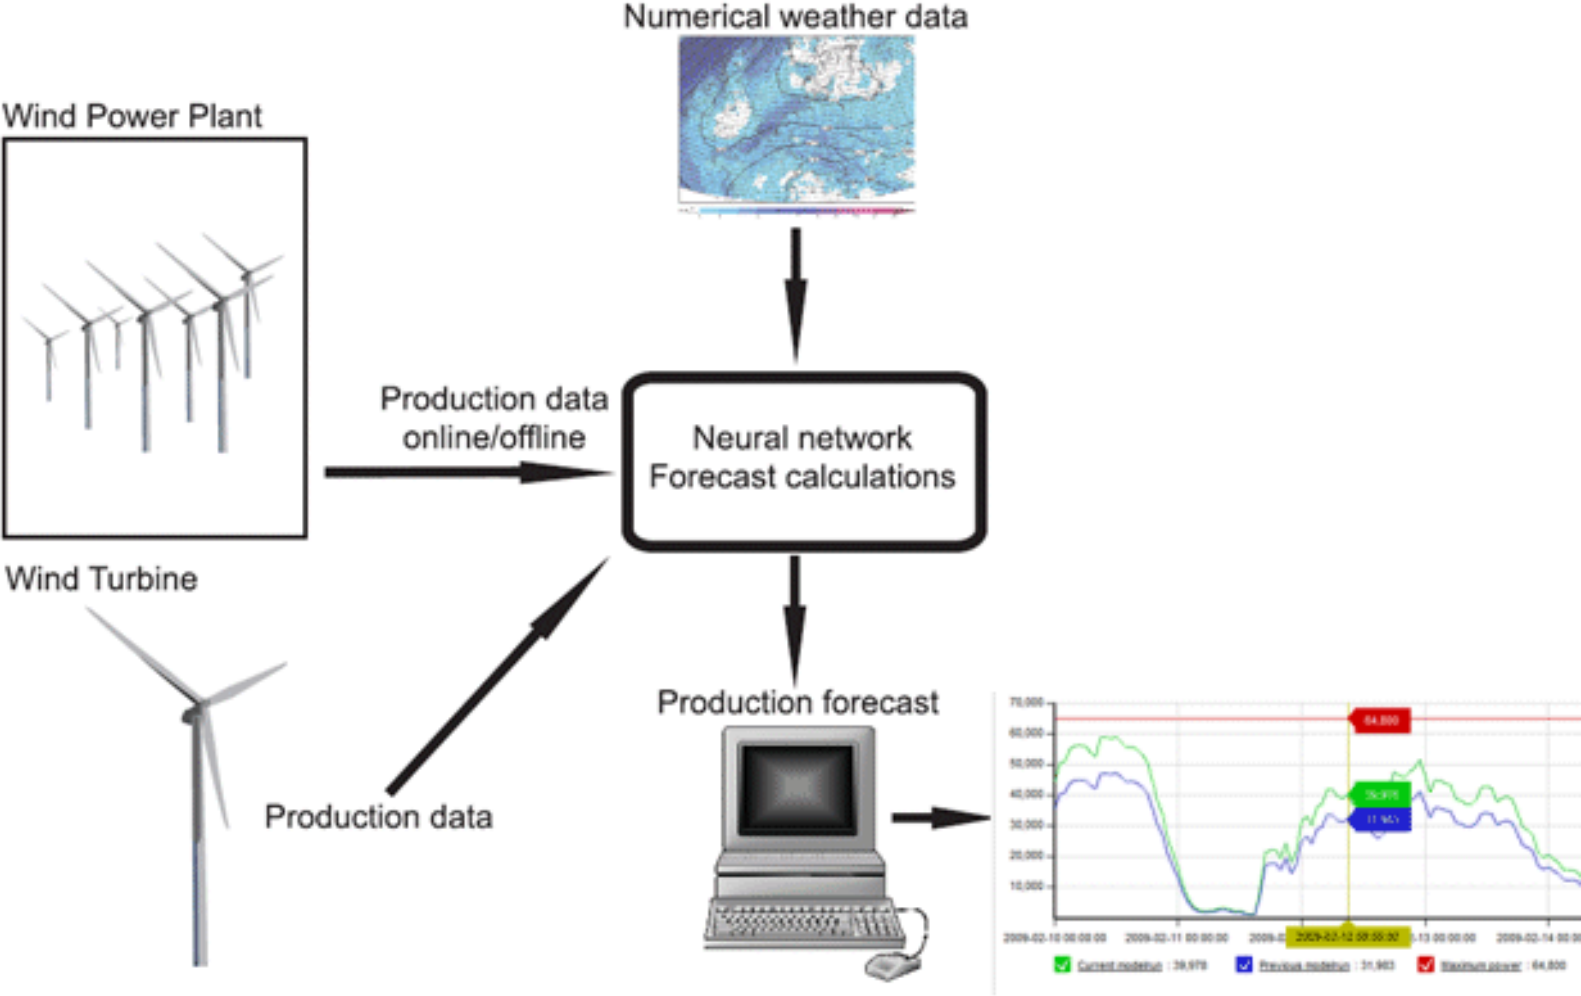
Numerical weather data

Wind Power Plant

Production data online/offline

Neural network Forecast calculations

Wind Turbine

Production forecast

Production data

70,000
60,000
50,000
40,000
30,000
20,000
10,000

64,800

2009-02-10 00:00:00
2009-02-11 00:00:00
2009-02-12 00:00:00
2009-02-14 00:00

Current modelrun : 39,978
Previous modelrun : 31,983
Maximum power : 64,800